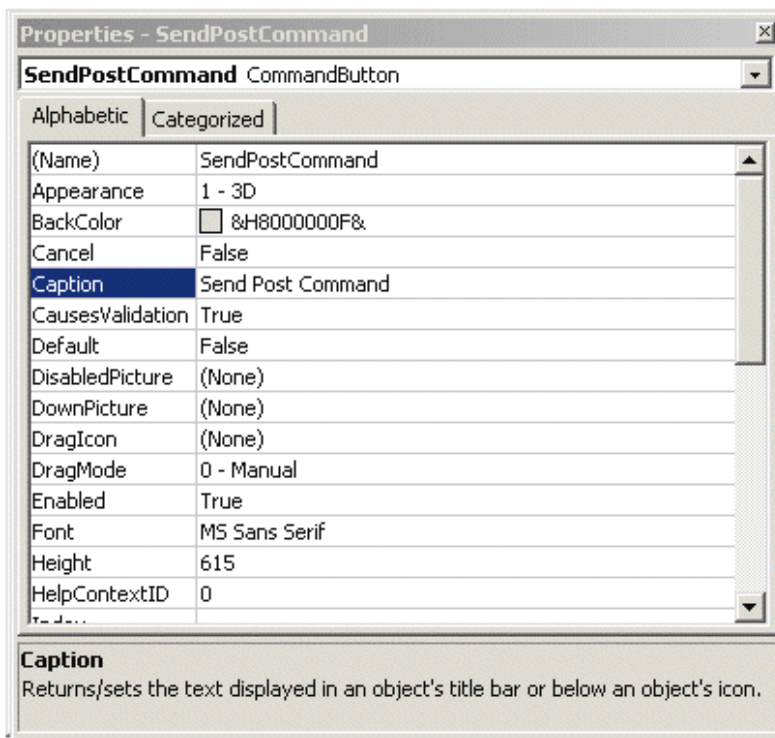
Properties - SendPostCommand

SendPostCommand CommandButton

Alphabetic | Categorized

| | |
|---|---|
| (Name) | SendPostCommand |
| Appearance | 1 - 3D |
| BackColor | &H8000000F& |
| Cancel | False |
| Caption | Send Post Command |
| CausesValidation | True |
| Default | False |
| DisabledPicture | (None) |
| DownPicture | (None) |
| DragIcon | (None) |
| DragMode | 0 - Manual |
| Enabled | True |
| Font | MS Sans Serif |
| Height | 615 |
| HelpContextID | 0 |
| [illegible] | |

Caption
Returns/sets the text displayed in an object's title bar or below an object's icon.